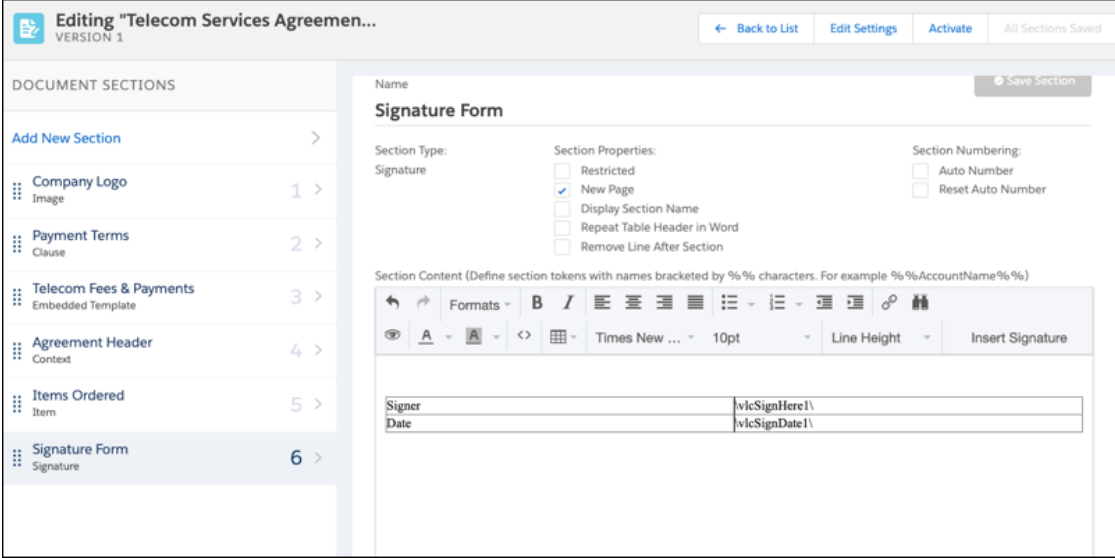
Editing "Telecom Services Agreemen...
VERSION 1

← Back to List
Edit Settings
Activate
All Sections Saved

DOCUMENT SECTIONS

Add New Section

Company Logo
Image
1

Payment Terms
Clause
2

Telecom Fees & Payments
Embedded Template
3

Agreement Header
Context
4

Items Ordered
Item
5

Signature Form
Signature
6

Name
Signature Form

Save Section

Section Type:
Signature

Section Properties:
Restricted
New Page
Display Section Name
Repeat Table Header in Word
Remove Line After Section

Section Numbering:
Auto Number
Reset Auto Number

Section Content (Define section tokens with names bracketed by %% characters. For example %%AccountName%%)

Formats
B
I
A
A
Times New ...
10pt
Line Height
Insert Signature

| Signer | \vlcSignHere1\ |
|---|---|
| Date | \vlcSignDate1\ |